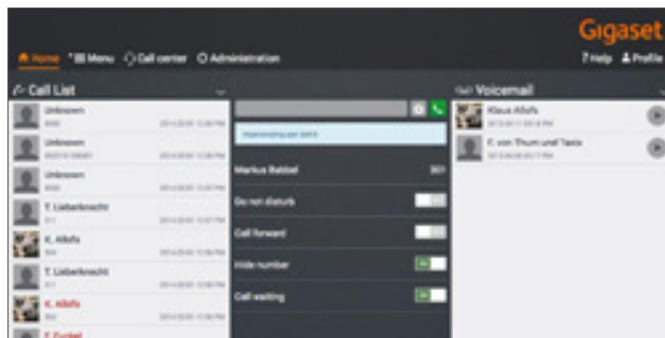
Gigaset

Home Menu Call center Administration

? Help Profile

Call List

Unknown
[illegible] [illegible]

Unknown
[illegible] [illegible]

Unknown
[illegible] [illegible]

T. Lieberknecht
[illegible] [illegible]

K. Albfs
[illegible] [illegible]

T. Lieberknecht
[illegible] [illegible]

K. Albfs
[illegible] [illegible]

T. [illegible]

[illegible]

Markus Babbel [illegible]

Do not disturb

Call forward

Hide number

Call waiting

Voicemail

Klaus Albfs
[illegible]

F. von Thurn und Taxis
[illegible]